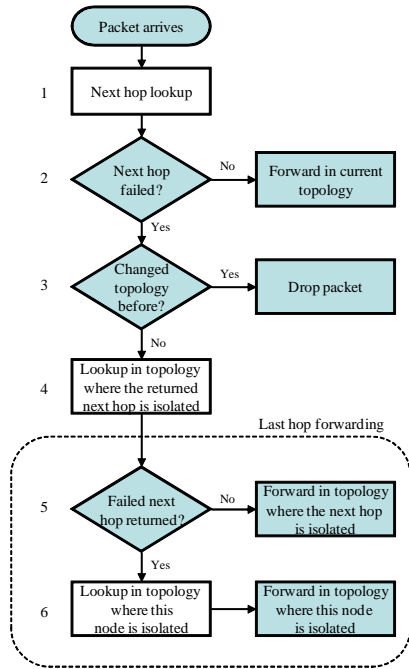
Packet arrives

1

Next hop lookup

2

Next hop failed?

No

Forward in current topology

Yes

3

Changed topology before?

Yes

Drop packet

No

4

Lookup in topology where the returned next hop is isolated

Last hop forwarding

5

Failed next hop returned?

No

Forward in topology where the next hop is isolated

Yes

6

Lookup in topology where this node is isolated

Forward in topology where this node is isolated